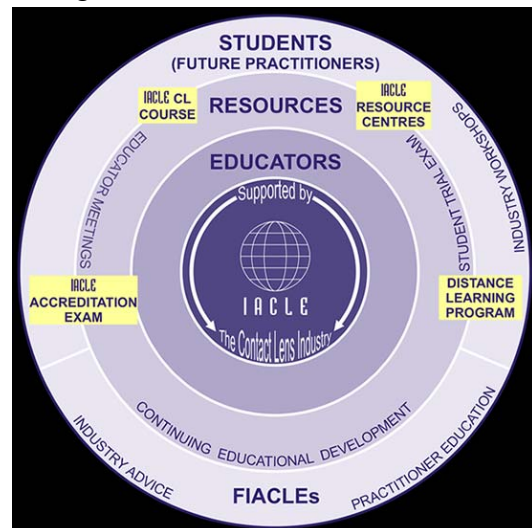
STUDENTS
(FUTURE PRACTITIONERS)

IACLE CL COURSE

RESOURCES

IACLE RESOURCE CENTRES

EDUCATOR MEETINGS

INDUSTRY WORKSHOPS

STUDENT TRIAL EXAM

EDUCATORS

Supported by

IACLE

The Contact Lens Industry

IACLE ACCREDITATION EXAM

DISTANCE LEARNING PROGRAM

CONTINUING EDUCATIONAL DEVELOPMENT

INDUSTRY ADVICE

PRACTITIONER EDUCATION

FIACLEs